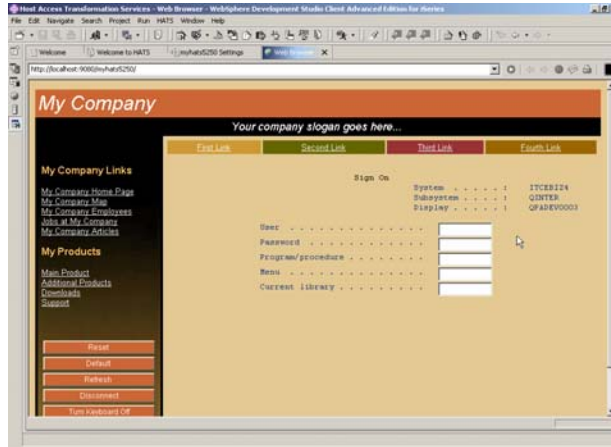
Host Access Transformation Services - Web Browser - WebSphere Development Studio Client Advanced Edition for iSeries

File Edit Navigate Search Project Run HATS Window Help

Welcome | Welcome to HATS | myhats5250 Settings | Web Browser

http://localhost:9080/myhats5250/

My Company

Your company slogan goes here...

First Link | Second Link | Third Link | Fourth Link

My Company Links

My Company Home Page
My Company Map
My Company Employees
Jobs at My Company
My Company Articles

My Products

Main Product
Additional Products
Downloads
Support

Sign On

System . . . . . : ITCEBIZ4
Subsystem . . . . : QINTER
Display . . . . . : QPADEV0003

User . . . . . . . . . . . . . .
Password . . . . . . . . . . . .
Program/procedure . . . . . . . .
Menu . . . . . . . . . . . . . .
Current library . . . . . . . . .

Reset
Default
Refresh
Disconnect
Turn Keyboard Off